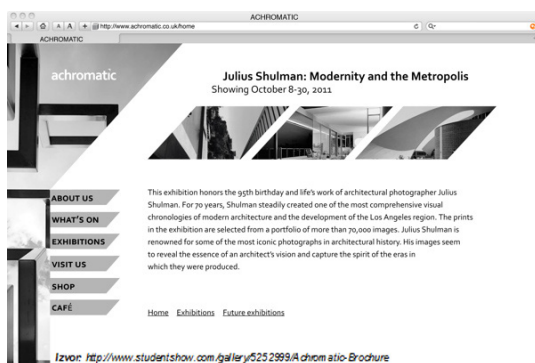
ACHROMATIC
http://www.achromatic.co.uk/home
ACHROMATIC

achromatic

Julius Shulman: Modernity and the Metropolis
Showing October 8-30, 2011

ABOUT US
WHAT'S ON
EXHIBITIONS
VISIT US
SHOP
CAFÉ

This exhibition honors the 95th birthday and life's work of architectural photographer Julius Shulman. For 70 years, Shulman steadily created one of the most comprehensive visual chronologies of modern architecture and the development of the Los Angeles region. The prints in the exhibition are selected from a portfolio of more than 70,000 images. Julius Shulman is renowned for some of the most iconic photographs in architectural history. His images seem to reveal the essence of an architect's vision and capture the spirit of the eras in which they were produced.

Home Exhibitions Future exhibitions

Izvor: http://www.studentshow.com/gallery/5252999/Achromatic-Brochure